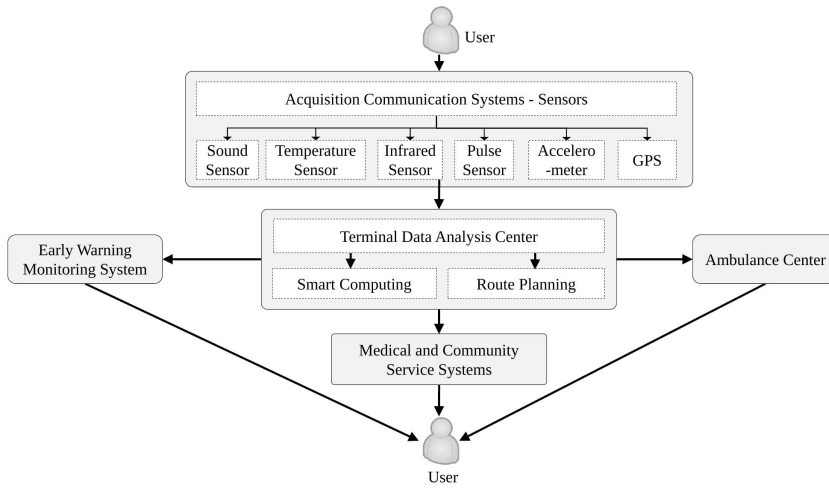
User

Acquisition Communication Systems - Sensors

Sound Sensor

Temperature Sensor

Infrared Sensor

Pulse Sensor

Accelero -meter

GPS

Early Warning Monitoring System

Terminal Data Analysis Center

Smart Computing

Route Planning

Ambulance Center

Medical and Community Service Systems

User